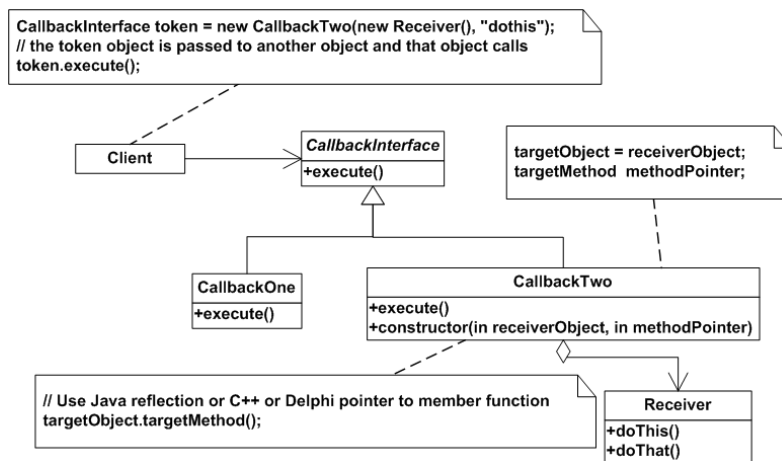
CallbackInterface token = new CallbackTwo(new Receiver(), "dothis");
// the token object is passed to another object and that object calls
token.execute();

Client

CallbackInterface
+execute()

targetObject = receiverObject;
targetMethod methodPointer;

CallbackOne
+execute()

CallbackTwo
+execute()
+constructor(in receiverObject, in methodPointer)

// Use Java reflection or C++ or Delphi pointer to member function
targetObject.targetMethod();

Receiver
+doThis()
+doThat()